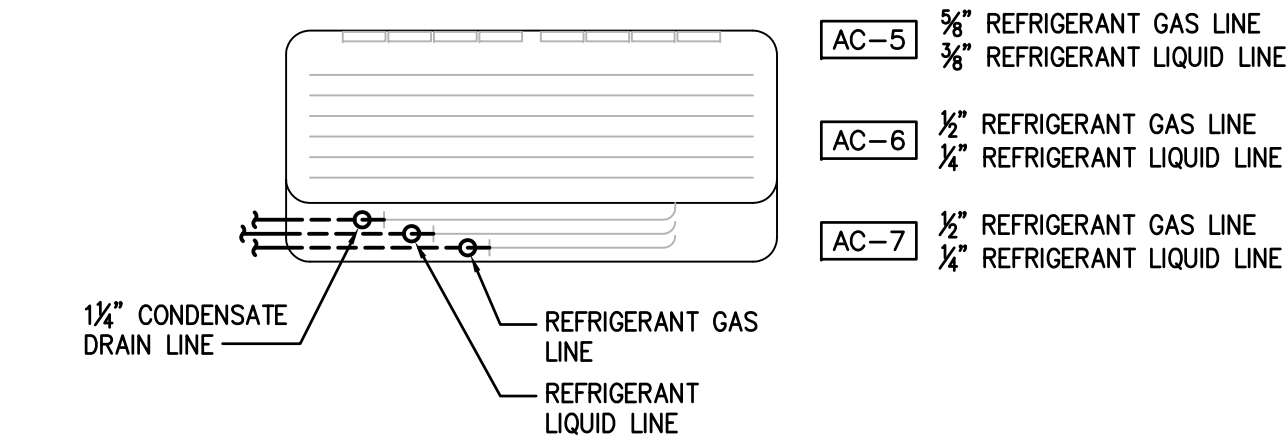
AC–5 $\frac{5}{8}$" REFRIGERANT GAS LINE
$\frac{3}{8}$" REFRIGERANT LIQUID LINE

AC–6 $\frac{1}{2}$" REFRIGERANT GAS LINE
$\frac{1}{4}$" REFRIGERANT LIQUID LINE

AC–7 $\frac{1}{2}$" REFRIGERANT GAS LINE
$\frac{1}{4}$" REFRIGERANT LIQUID LINE

1$\frac{1}{4}$" CONDENSATE DRAIN LINE

REFRIGERANT GAS LINE

REFRIGERANT LIQUID LINE